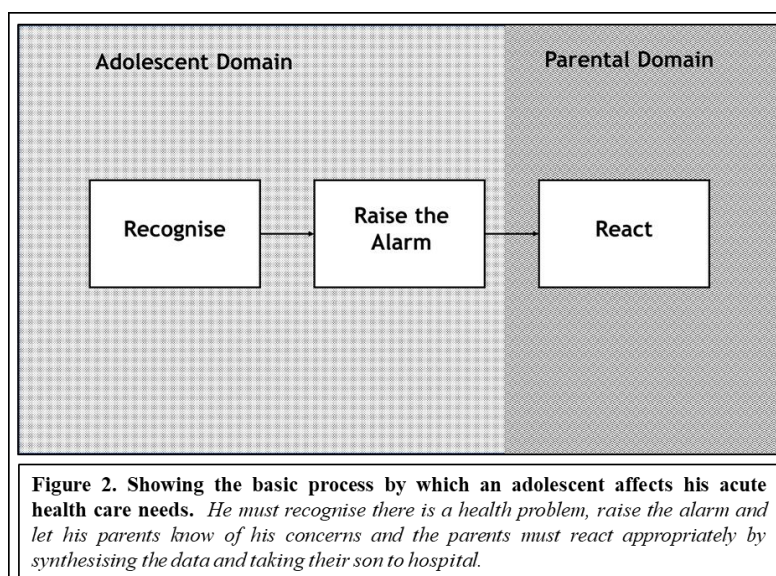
Adolescent Domain

Parental Domain

Recognise

Raise the Alarm

React

**Figure 2. Showing the basic process by which an adolescent affects his acute health care needs.** *He must recognise there is a health problem, raise the alarm and let his parents know of his concerns and the parents must react appropriately by synthesising the data and taking their son to hospital.*